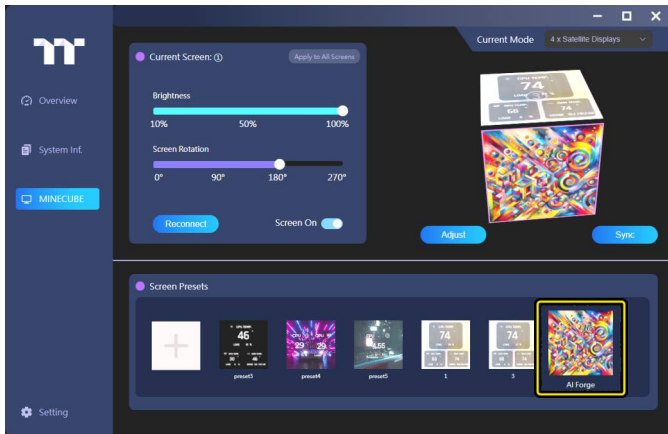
Overview

System Inf.

MINECUBE

Setting

Current Mode 4 x Satellite Displays

Current Screen: ⓘ

Apply to All Screens

Brightness

10% 50% 100%

Screen Rotation

0° 90° 180° 270°

Reconnect

Screen On

74

74

66

74

Adjust

Sync

Screen Presets

46

29 29

66

74

74

preset3

preset4

preset5

1

3

AI Forge